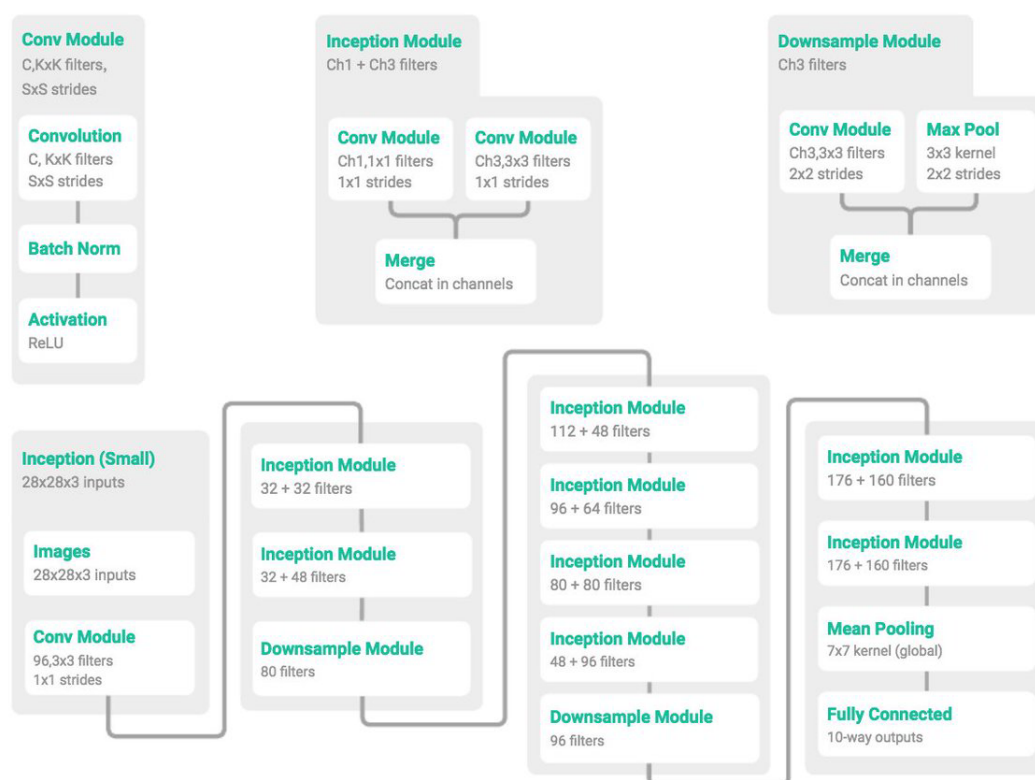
Conv Module
C,KxK filters,
SxS strides

Convolution
C, KxK filters
SxS strides

Batch Norm

Activation
ReLU

Inception Module
Ch1 + Ch3 filters

Conv Module
Ch1,1x1 filters
1x1 strides

Conv Module
Ch3,3x3 filters
1x1 strides

Merge
Concat in channels

Downsample Module
Ch3 filters

Conv Module
Ch3,3x3 filters
2x2 strides

Max Pool
3x3 kernel
2x2 strides

Merge
Concat in channels

Inception (Small)
28x28x3 inputs

Images
28x28x3 inputs

Conv Module
96,3x3 filters
1x1 strides

Inception Module
32 + 32 filters

Inception Module
32 + 48 filters

Downsample Module
80 filters

Inception Module
112 + 48 filters

Inception Module
96 + 64 filters

Inception Module
80 + 80 filters

Inception Module
48 + 96 filters

Downsample Module
96 filters

Inception Module
176 + 160 filters

Inception Module
176 + 160 filters

Mean Pooling
7x7 kernel (global)

Fully Connected
10-way outputs